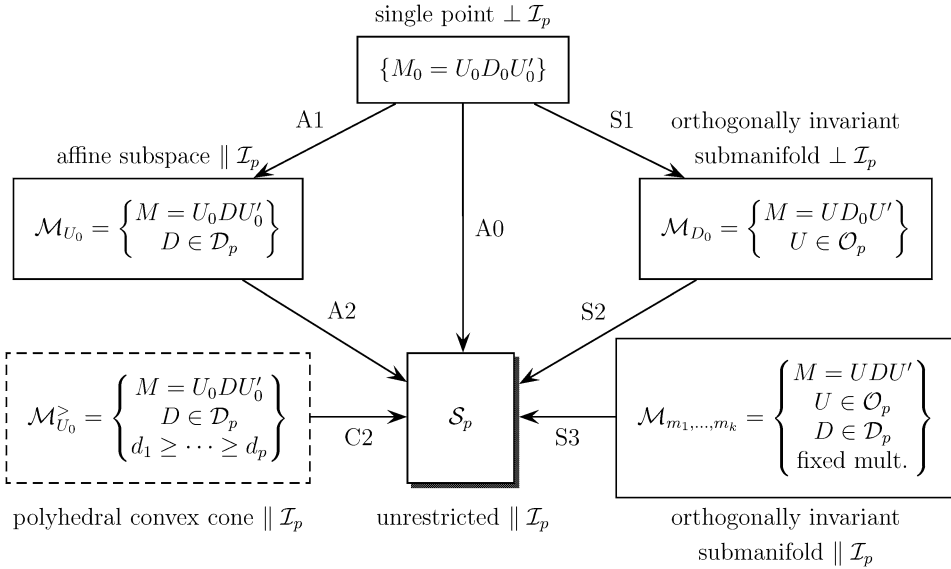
single point $\perp \mathcal{I}_p$

$\{M_0 = U_0 D_0 U_0'\}$

A1

S1

affine subspace $\parallel \mathcal{I}_p$

orthogonally invariant submanifold $\perp \mathcal{I}_p$

$\mathcal{M}_{U_0} = \left\{ \begin{matrix} M = U_0 D U_0' \\ D \in \mathcal{D}_p \end{matrix} \right\}$

A0

$\mathcal{M}_{D_0} = \left\{ \begin{matrix} M = U D_0 U' \\ U \in \mathcal{O}_p \end{matrix} \right\}$

A2

S2

$\mathcal{M}_{U_0}^{>} = \left\{ \begin{matrix} M = U_0 D U_0' \\ D \in \mathcal{D}_p \\ d_1 \geq \cdots \geq d_p \end{matrix} \right\}$

C2

$\mathcal{S}_p$

S3

$\mathcal{M}_{m_1,\ldots,m_k} = \left\{ \begin{matrix} M = UDU' \\ U \in \mathcal{O}_p \\ D \in \mathcal{D}_p \\ \text{fixed mult.} \end{matrix} \right\}$

polyhedral convex cone $\parallel \mathcal{I}_p$

unrestricted $\parallel \mathcal{I}_p$

orthogonally invariant submanifold $\parallel \mathcal{I}_p$